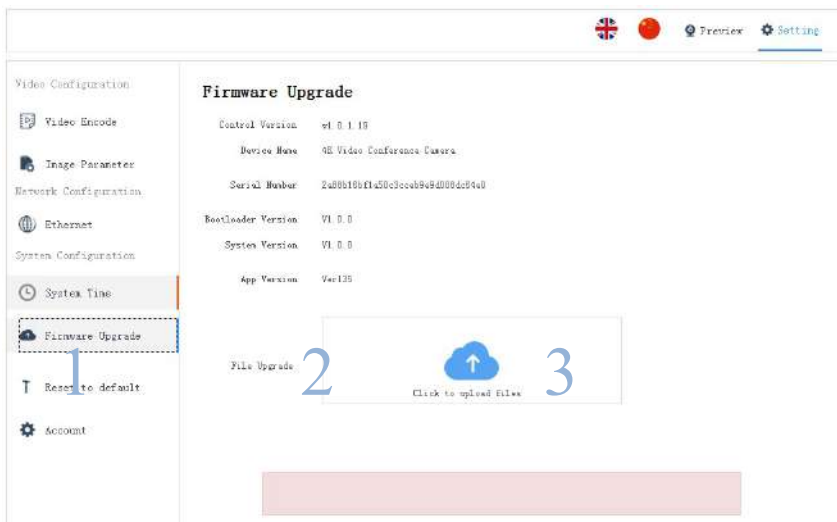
Preview Setting

Video Configuration

Video Encode

Image Parameter

Network Configuration

Ethernet

System Configuration

System Time

Firmware Upgrade

1

Reset to default

Account

Firmware Upgrade

Control Version v1.0.1.19

Device Name 4K Video Conference Camera

Serial Number 2a88b18bf1a50c3cceb9e9d000dc84e0

Bootloader Version V1.0.0

System Version V1.0.0

App Version Ver135

File Upgrade 2

Click to upload files 3